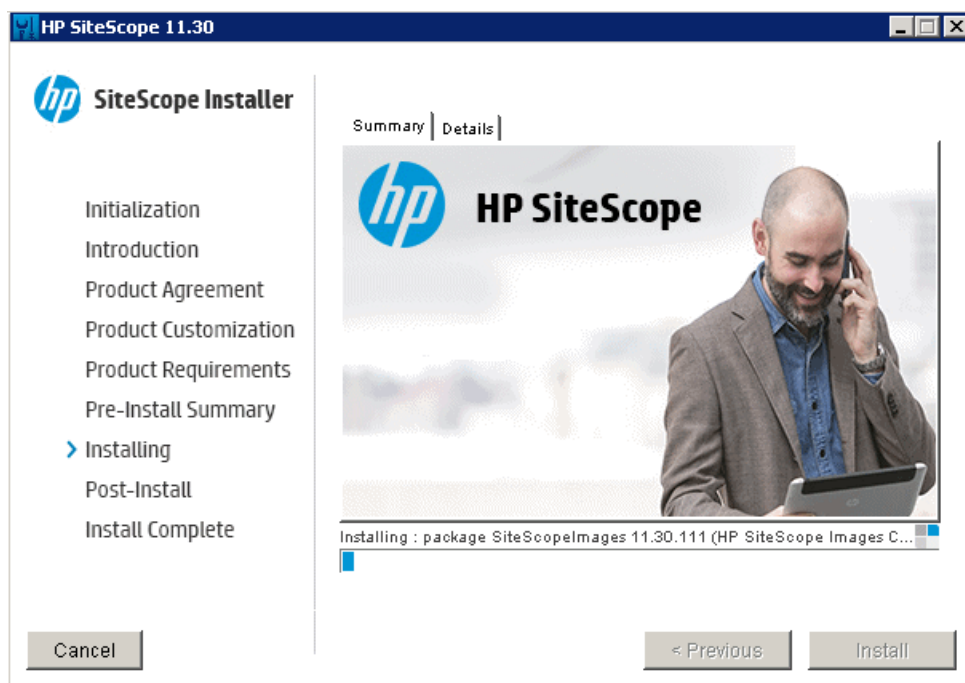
HP SiteScope 11.30

hp SiteScope Installer

Initialization
Introduction
Product Agreement
Product Customization
Product Requirements
Pre-Install Summary
> Installing
Post-Install
Install Complete

Summary | Details

hp HP SiteScope

Installing : package SiteScopeImages 11.30.111 (HP SiteScope Images C...

Cancel

< Previous

Install